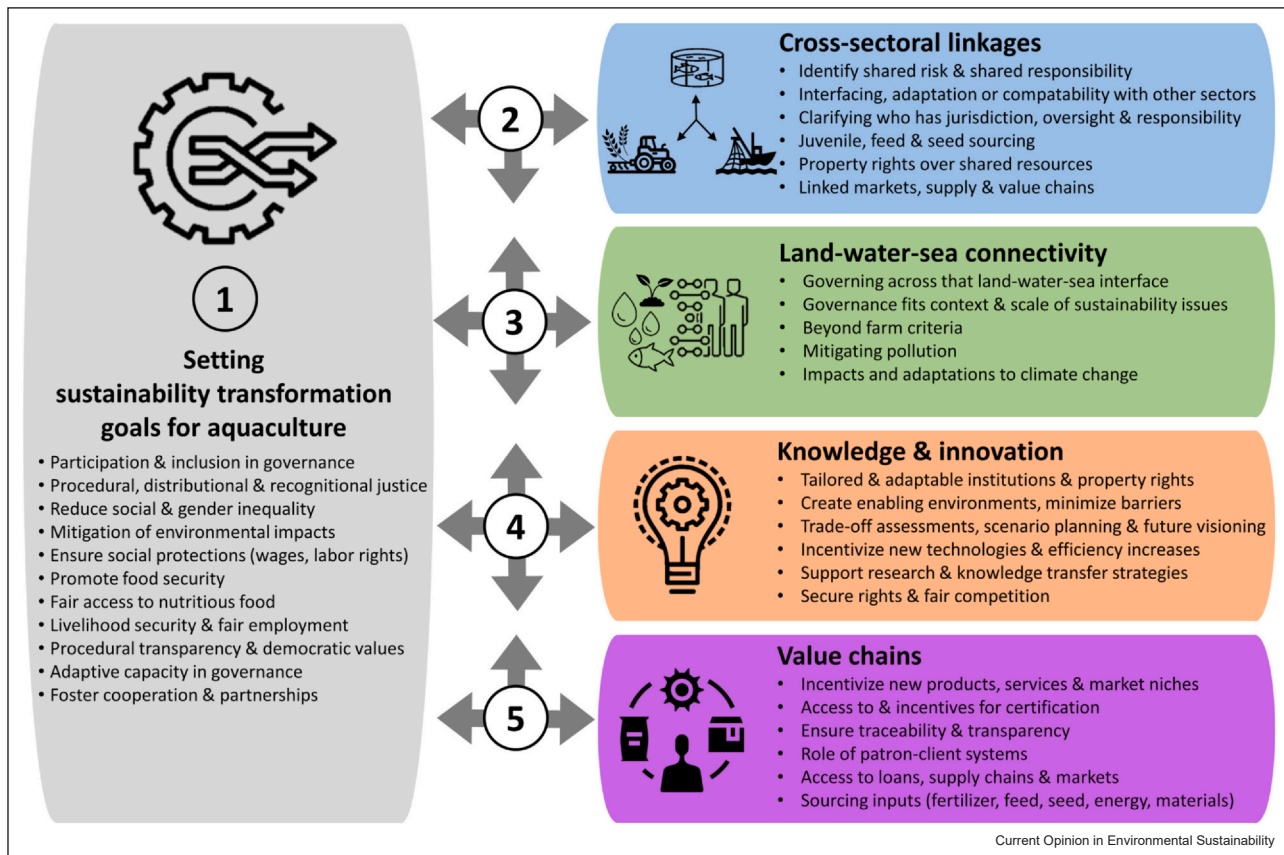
1

Setting sustainability transformation goals for aquaculture

• Participation & inclusion in governance
• Procedural, distributional & recognitional justice
• Reduce social & gender inequality
• Mitigation of environmental impacts
• Ensure social protections (wages, labor rights)
• Promote food security
• Fair access to nutritious food
• Livelihood security & fair employment
• Procedural transparency & democratic values
• Adaptive capacity in governance
• Foster cooperation & partnerships

2

Cross-sectoral linkages
• Identify shared risk & shared responsibility
• Interfacing, adaptation or compatability with other sectors
• Clarifying who has jurisdiction, oversight & responsibility
• Juvenile, feed & seed sourcing
• Property rights over shared resources
• Linked markets, supply & value chains

3

Land-water-sea connectivity
• Governing across that land-water-sea interface
• Governance fits context & scale of sustainability issues
• Beyond farm criteria
• Mitigating pollution
• Impacts and adaptations to climate change

4

Knowledge & innovation
• Tailored & adaptable institutions & property rights
• Create enabling environments, minimize barriers
• Trade-off assessments, scenario planning & future visioning
• Incentivize new technologies & efficiency increases
• Support research & knowledge transfer strategies
• Secure rights & fair competition

5

Value chains
• Incentivize new products, services & market niches
• Access to & incentives for certification
• Ensure traceability & transparency
• Role of patron-client systems
• Access to loans, supply chains & markets
• Sourcing inputs (fertilizer, feed, seed, energy, materials)

Current Opinion in Environmental Sustainability